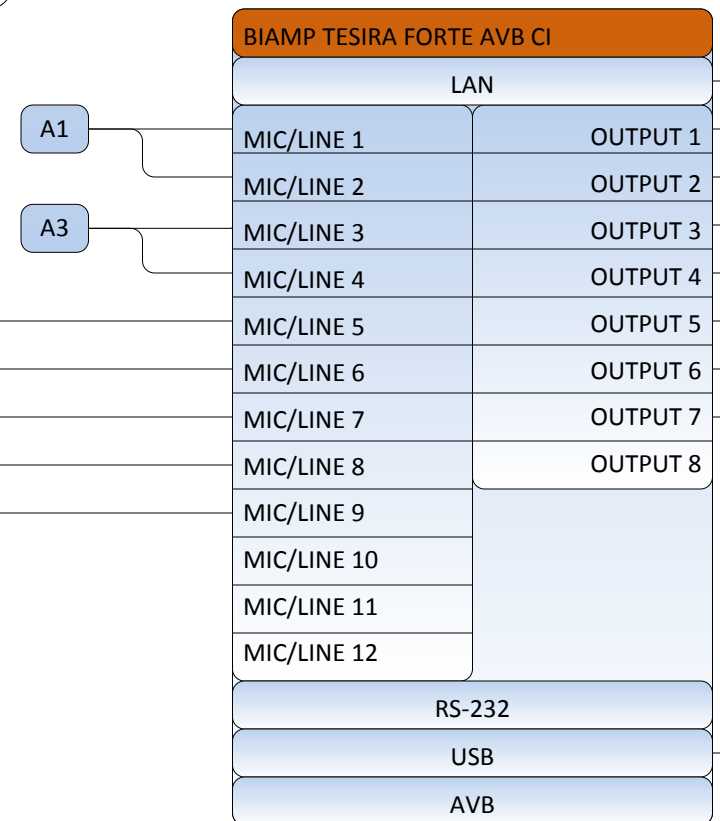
BIAMP TESIRA FORTE AVB CI
LAN
A1
A3
MIC/LINE 1
MIC/LINE 2
MIC/LINE 3
MIC/LINE 4
MIC/LINE 5
MIC/LINE 6
MIC/LINE 7
MIC/LINE 8
MIC/LINE 9
MIC/LINE 10
MIC/LINE 11
MIC/LINE 12
OUTPUT 1
OUTPUT 2
OUTPUT 3
OUTPUT 4
OUTPUT 5
OUTPUT 6
OUTPUT 7
OUTPUT 8
RS-232
USB
AVB